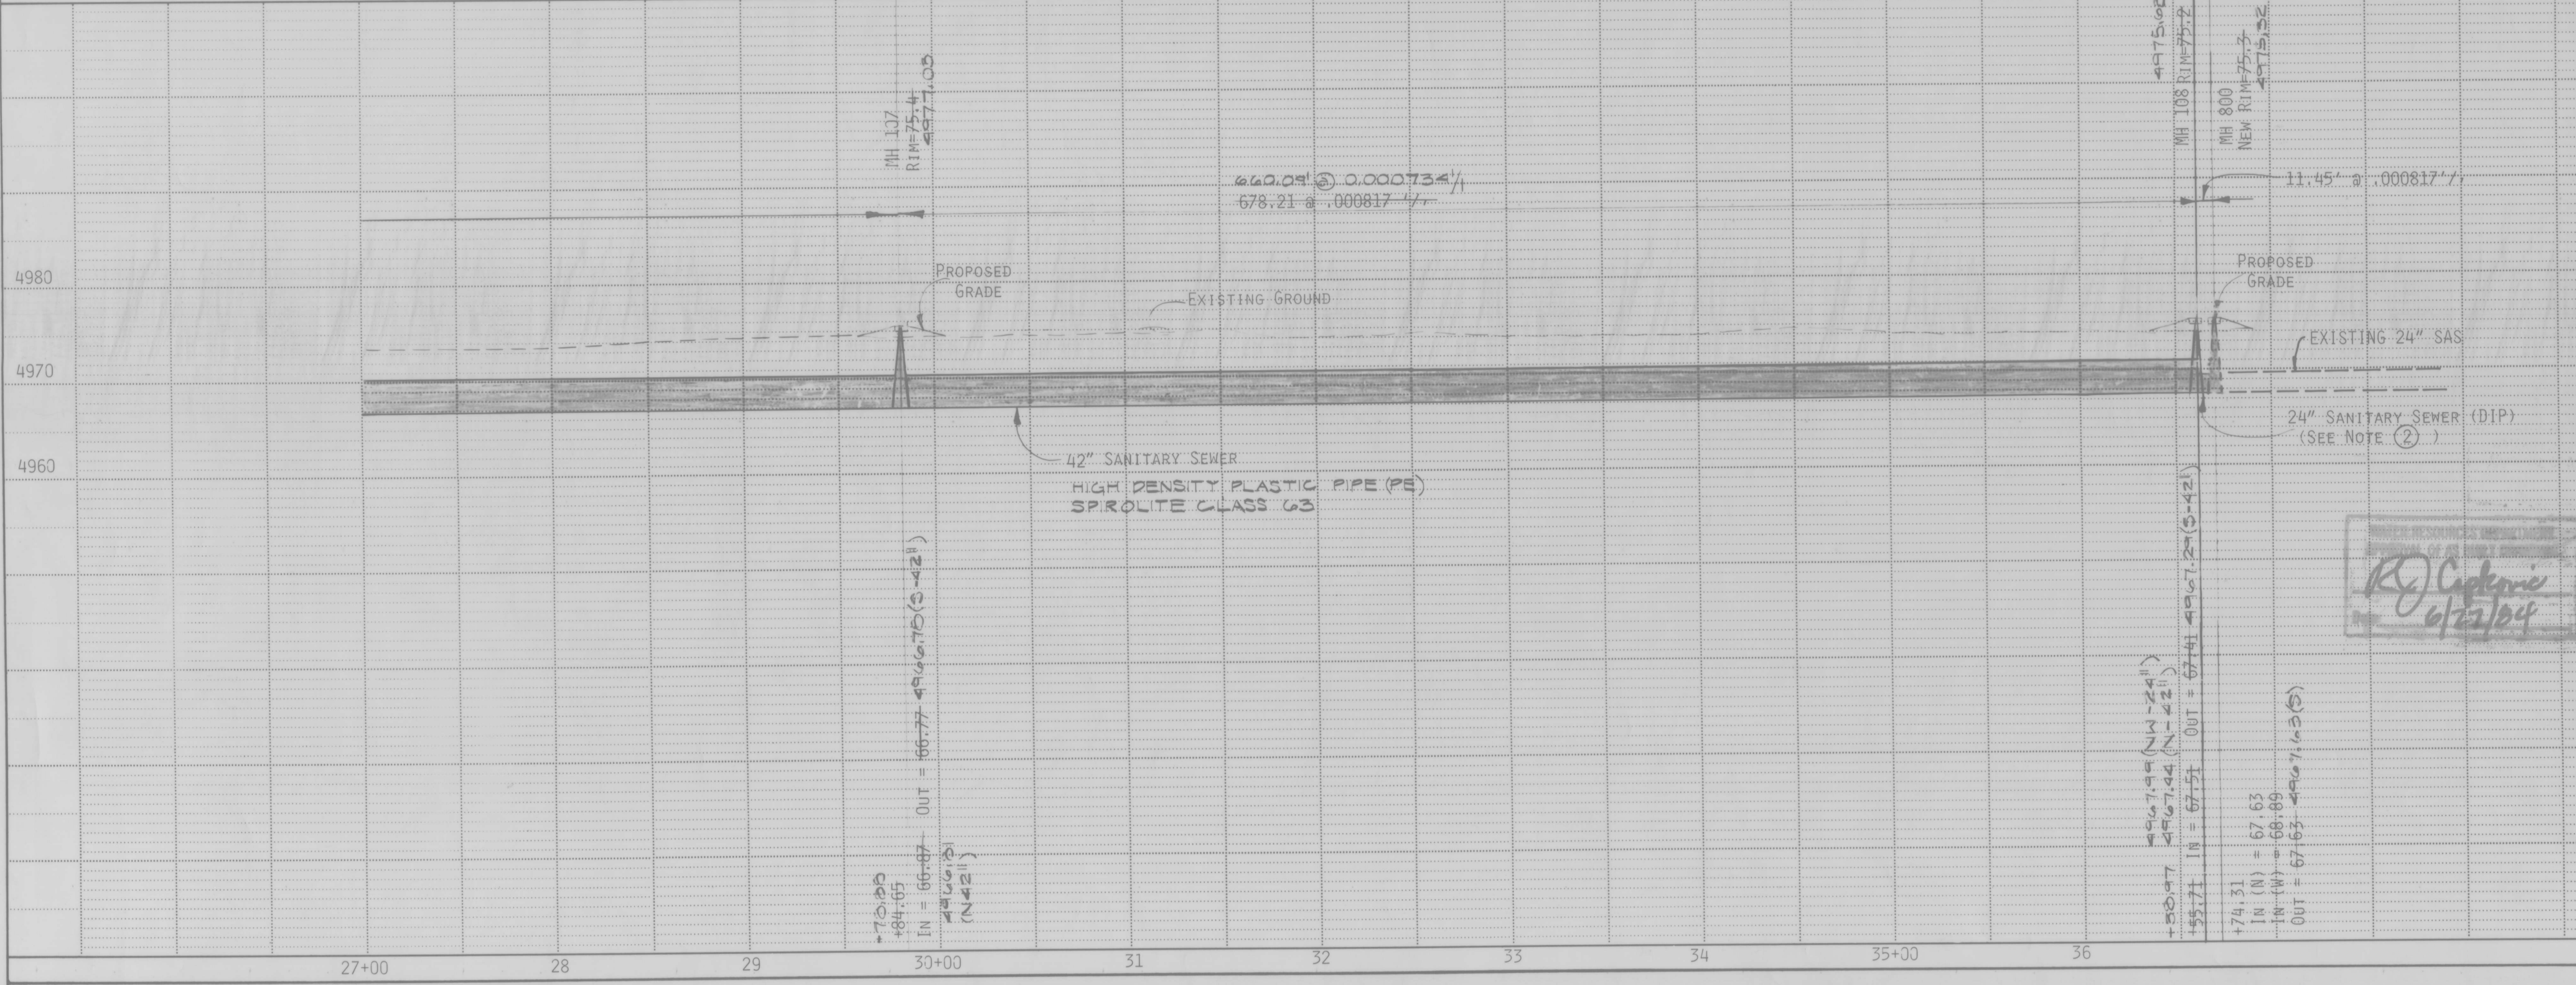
MH 107
RIM=75.4
4977.05

MH 108 RIM=75.2
4975.02

MH 800
NEW RIM=75.3
4975.32

660.09' @ 0.000734'/
678.21 @ .000817 '/

11.45' @ .000817'/

4980

4970

4960

PROPOSED GRADE

EXISTING GROUND

PROPOSED GRADE

EXISTING 24" SAS

24" SANITARY SEWER (DIP)
(SEE NOTE ② )

42" SANITARY SEWER
HIGH DENSITY PLASTIC PIPE (PE)
SPIROLITE CLASS 63

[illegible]
RJ Cipkowic
6/22/04

+70.85
+84.65
IN = 66.87
4966.81
(N42")
OUT = 66.77 4966.75(S-42")

+58.97 4967.99(NW-24")
4967.44 (N-42")
+55.71 IN = 67.51 OUT = 67.41 4967.29(S-42")

+74.31
IN (N) = 67.63
IN (W) = 68.89
OUT = 67.63 4967.63(S)

27+00
28
29
30+00
31
32
33
34
35+00
36